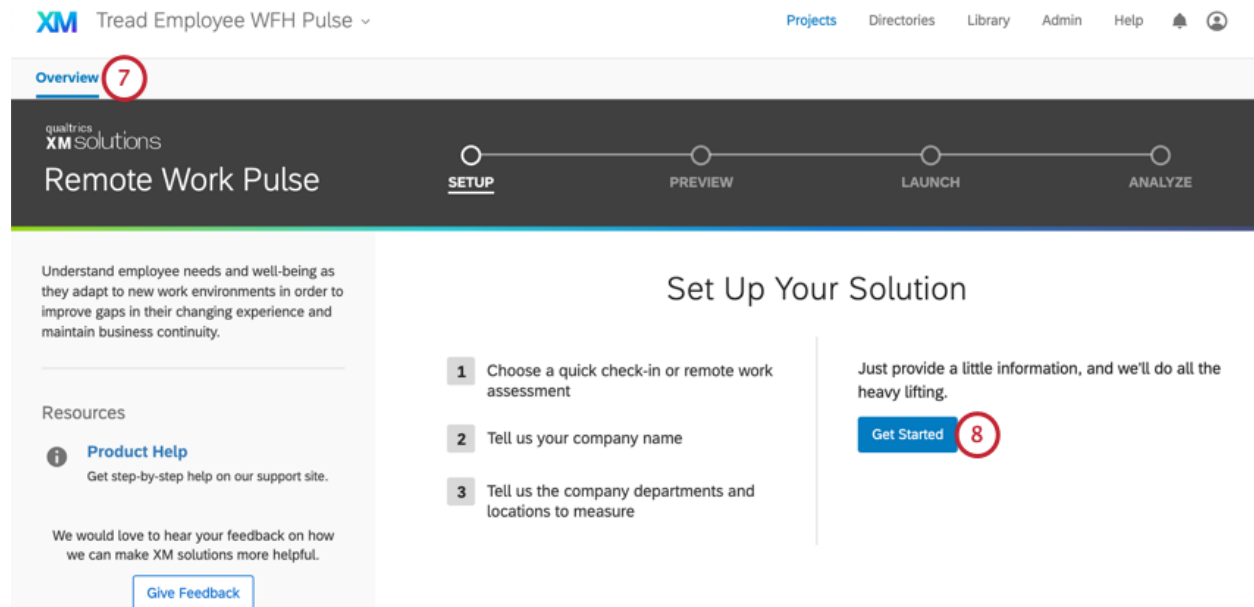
XM Tread Employee WFH Pulse

Projects Directories Library Admin Help

Overview 7

qualtrics
XM solutions
Remote Work Pulse

SETUP PREVIEW LAUNCH ANALYZE

Understand employee needs and well-being as they adapt to new work environments in order to improve gaps in their changing experience and maintain business continuity.

Resources

Product Help
Get step-by-step help on our support site.

We would love to hear your feedback on how we can make XM solutions more helpful.

Give Feedback

Set Up Your Solution

1 Choose a quick check-in or remote work assessment

2 Tell us your company name

3 Tell us the company departments and locations to measure

Just provide a little information, and we'll do all the heavy lifting.

Get Started 8